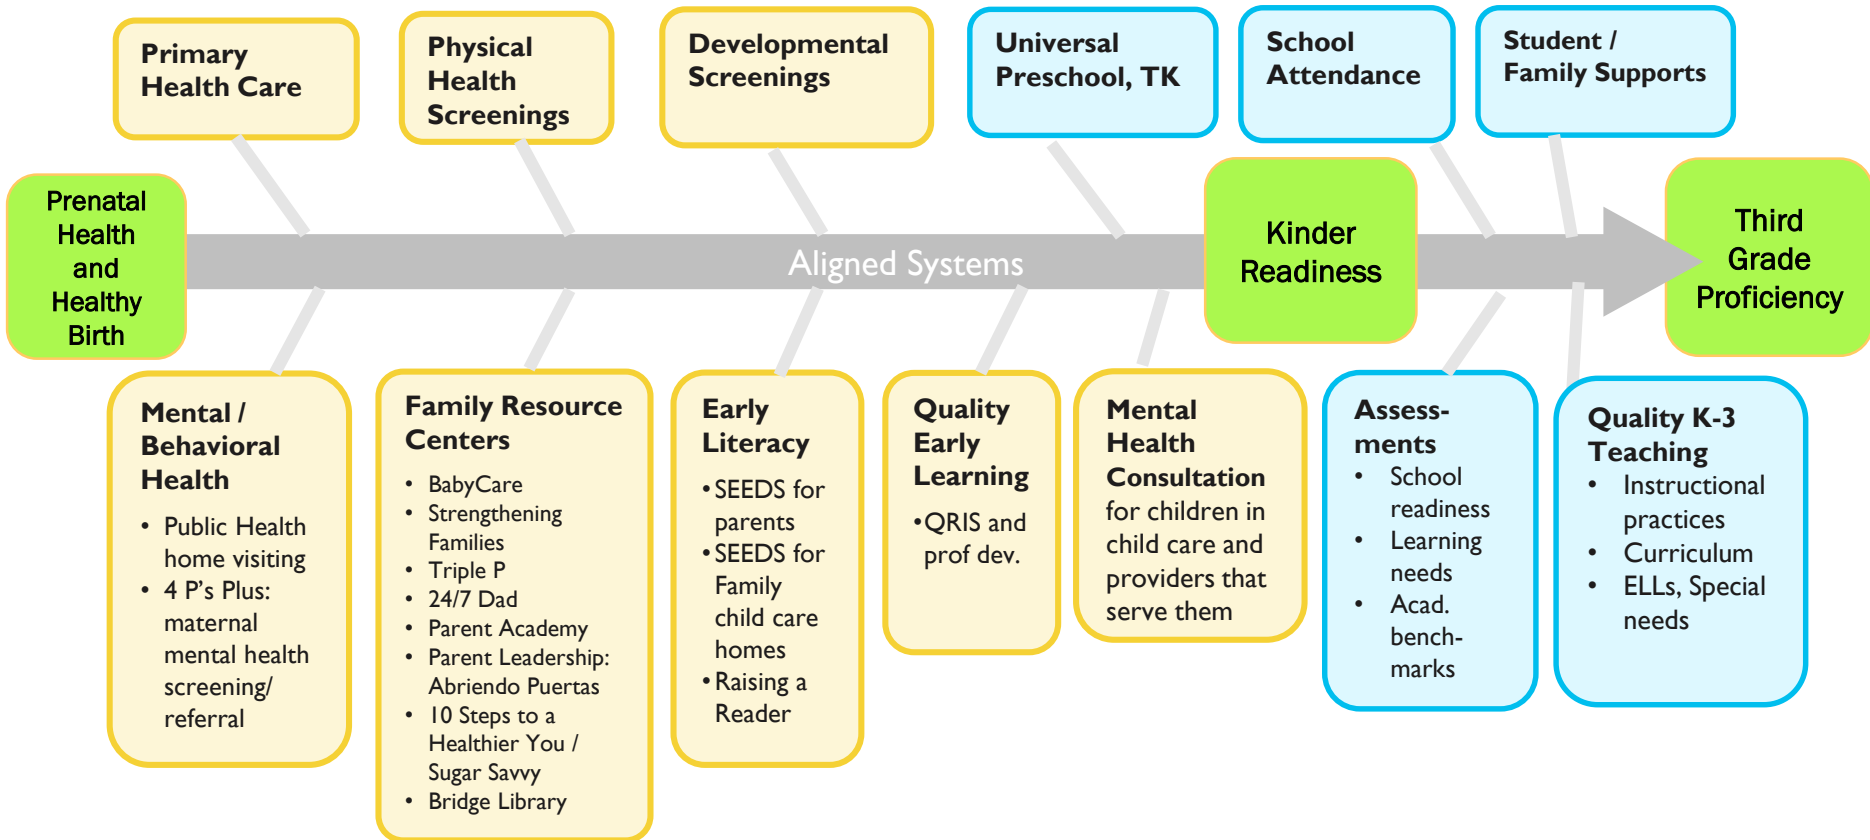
Primary Health Care

Physical Health Screenings

Developmental Screenings

Universal Preschool, TK

School Attendance

Student / Family Supports

Prenatal Health and Healthy Birth

Aligned Systems

Kinder Readiness

Third Grade Proficiency

Mental / Behavioral Health
- Public Health home visiting
- 4 P's Plus: maternal mental health screening/ referral

Family Resource Centers
- BabyCare
- Strengthening Families
- Triple P
- 24/7 Dad
- Parent Academy
- Parent Leadership: Abriendo Puertas
- 10 Steps to a Healthier You / Sugar Savvy
- Bridge Library

Early Literacy
- SEEDS for parents
- SEEDS for Family child care homes
- Raising a Reader

Quality Early Learning
- QRIS and prof dev.

Mental Health Consultation for children in child care and providers that serve them

Assess-ments
- School readiness
- Learning needs
- Acad. bench-marks

Quality K-3 Teaching
- Instructional practices
- Curriculum
- ELLs, Special needs